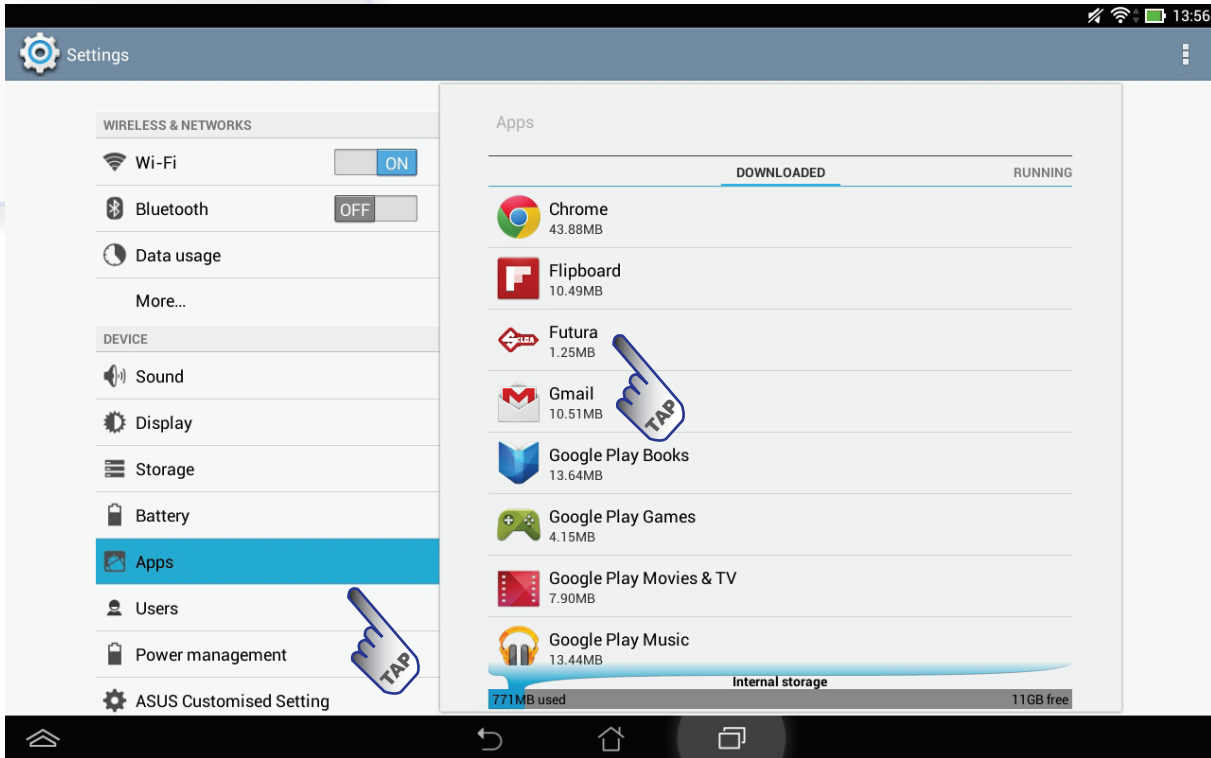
13:56

Settings

WIRELESS & NETWORKS

Wi-Fi ON

Bluetooth OFF

Data usage

More...

DEVICE

Sound

Display

Storage

Battery

Apps

Users

Power management

ASUS Customised Setting

TAP

Apps

DOWNLOADED

RUNNING

Chrome
43.88MB

Flipboard
10.49MB

Futura
1.25MB

Gmail
10.51MB

Google Play Books
13.64MB

Google Play Games
4.15MB

Google Play Movies & TV
7.90MB

Google Play Music
13.44MB

TAP

Internal storage

771MB used

11GB free